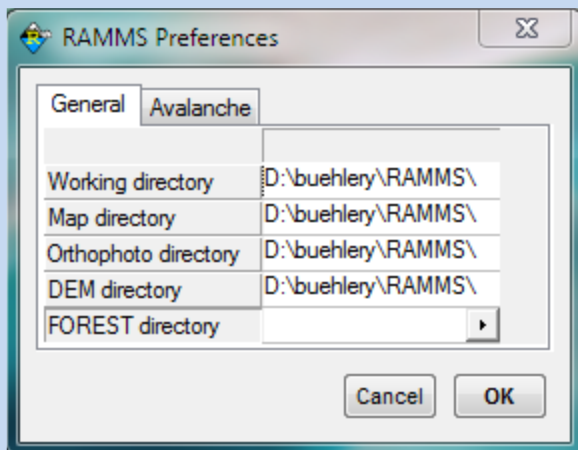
RAMMS Preferences

General Avalanche

| | |
|---|---|
| Working directory | D:\buehlery\RAMMS\ |
| Map directory | D:\buehlery\RAMMS\ |
| Orthophoto directory | D:\buehlery\RAMMS\ |
| DEM directory | D:\buehlery\RAMMS\ |
| FOREST directory | |

Cancel OK